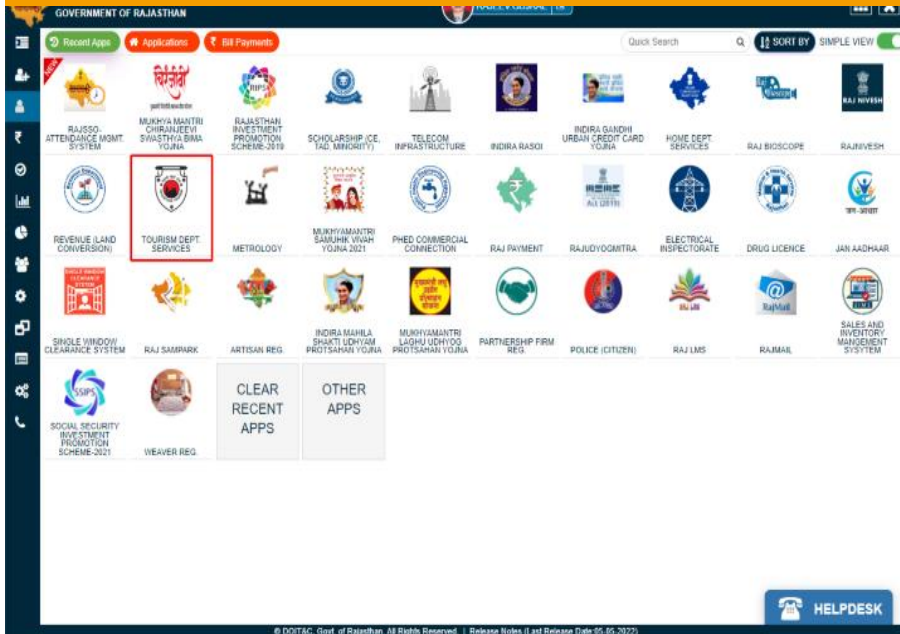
GOVERNMENT OF RAJASTHAN

Recent Apps | Applications | ₹ Bill Payments | Quick Search | SORT BY | SIMPLE VIEW

NEW

RAJSSO-ATTENDANCE MGMT. SYSTEM

MUKHYA MANTRI CHIRANJEEVI SWASTHYA BIMA YOJNA

RAJASTHAN INVESTMENT PROMOTION SCHEME-2019

SCHOLARSHIP (CE, TAD, MINORITY)

TELECOM INFRASTRUCTURE

INDIRA RASOI

INDIRA GANDHI URBAN CREDIT CARD YOJNA

HOME DEPT SERVICES

RAJ BIOSCOPE

RAJ NIVESH
RAJNIVESH

REVENUE (LAND CONVERSION)

TOURISM DEPT. SERVICES

METROLOGY

MUKHYAMANTRI SAMUHIK VIVAH YOJNA 2021

PHED COMMERCIAL CONNECTION

RAJ PAYMENT

RAJUDYOGMITRA

ELECTRICAL INSPECTORATE

DRUG LICENCE

JAN AADHAAR

SINGLE WINDOW CLEARANCE SYSTEM

RAJ SAMPARK

ARTISAN REG.

INDIRA MAHILA SHAKTI UDHYAM PROTSAHAN YOJNA

MUKHYAMANTRI LAGHU UDHYOG PROTSAHAN YOJNA

PARTNERSHIP FIRM REG.

POLICE (CITIZEN)

RAJ LMS

RajMail
RAJMAIL

SALES AND INVENTORY MANGEMENT SYSYTEM

SSIPS
SOCIAL SECURITY INVESTMENT PROMOTION SCHEME-2021

WEAVER REG.

CLEAR RECENT APPS

OTHER APPS

HELPDESK

© DOITC, Govt. of Rajasthan. All Rights Reserved. | Release Notes (Last Release Date:05-05-2022)